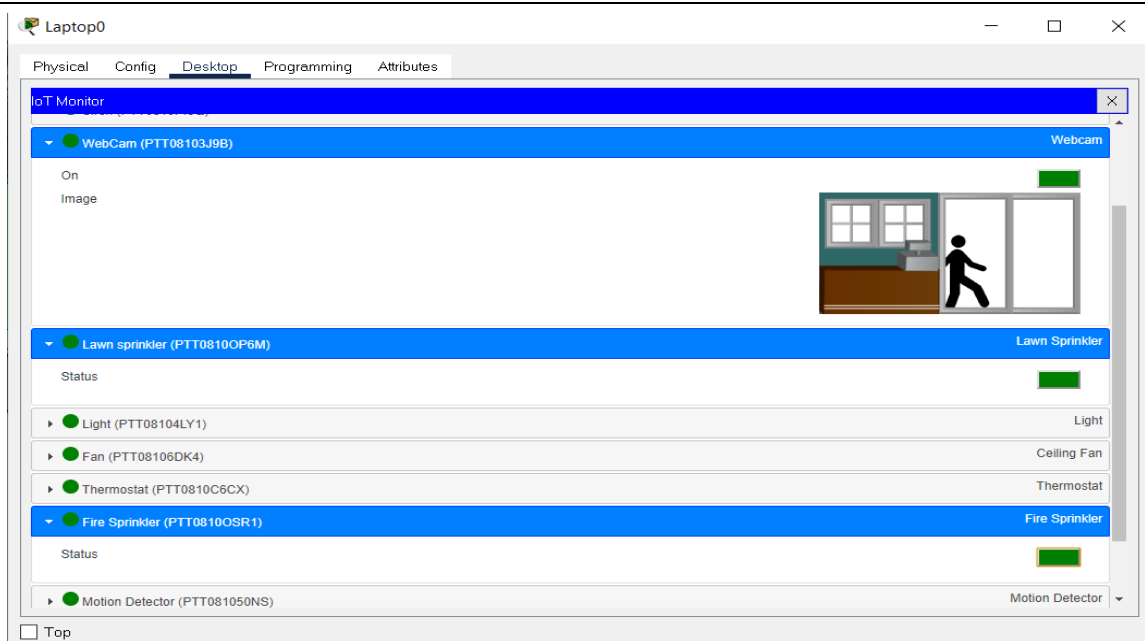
Laptop0

Physical Config Desktop Programming Attributes

IoT Monitor

WebCam (PTT08103J9B) Webcam

On

Image

Lawn sprinkler (PTT0810OP6M) Lawn Sprinkler

Status

Light (PTT08104LY1) Light

Fan (PTT08106DK4) Ceiling Fan

Thermostat (PTT0810C6CX) Thermostat

Fire Sprinkler (PTT0810OSR1) Fire Sprinkler

Status

Motion Detector (PTT081050NS) Motion Detector

Top